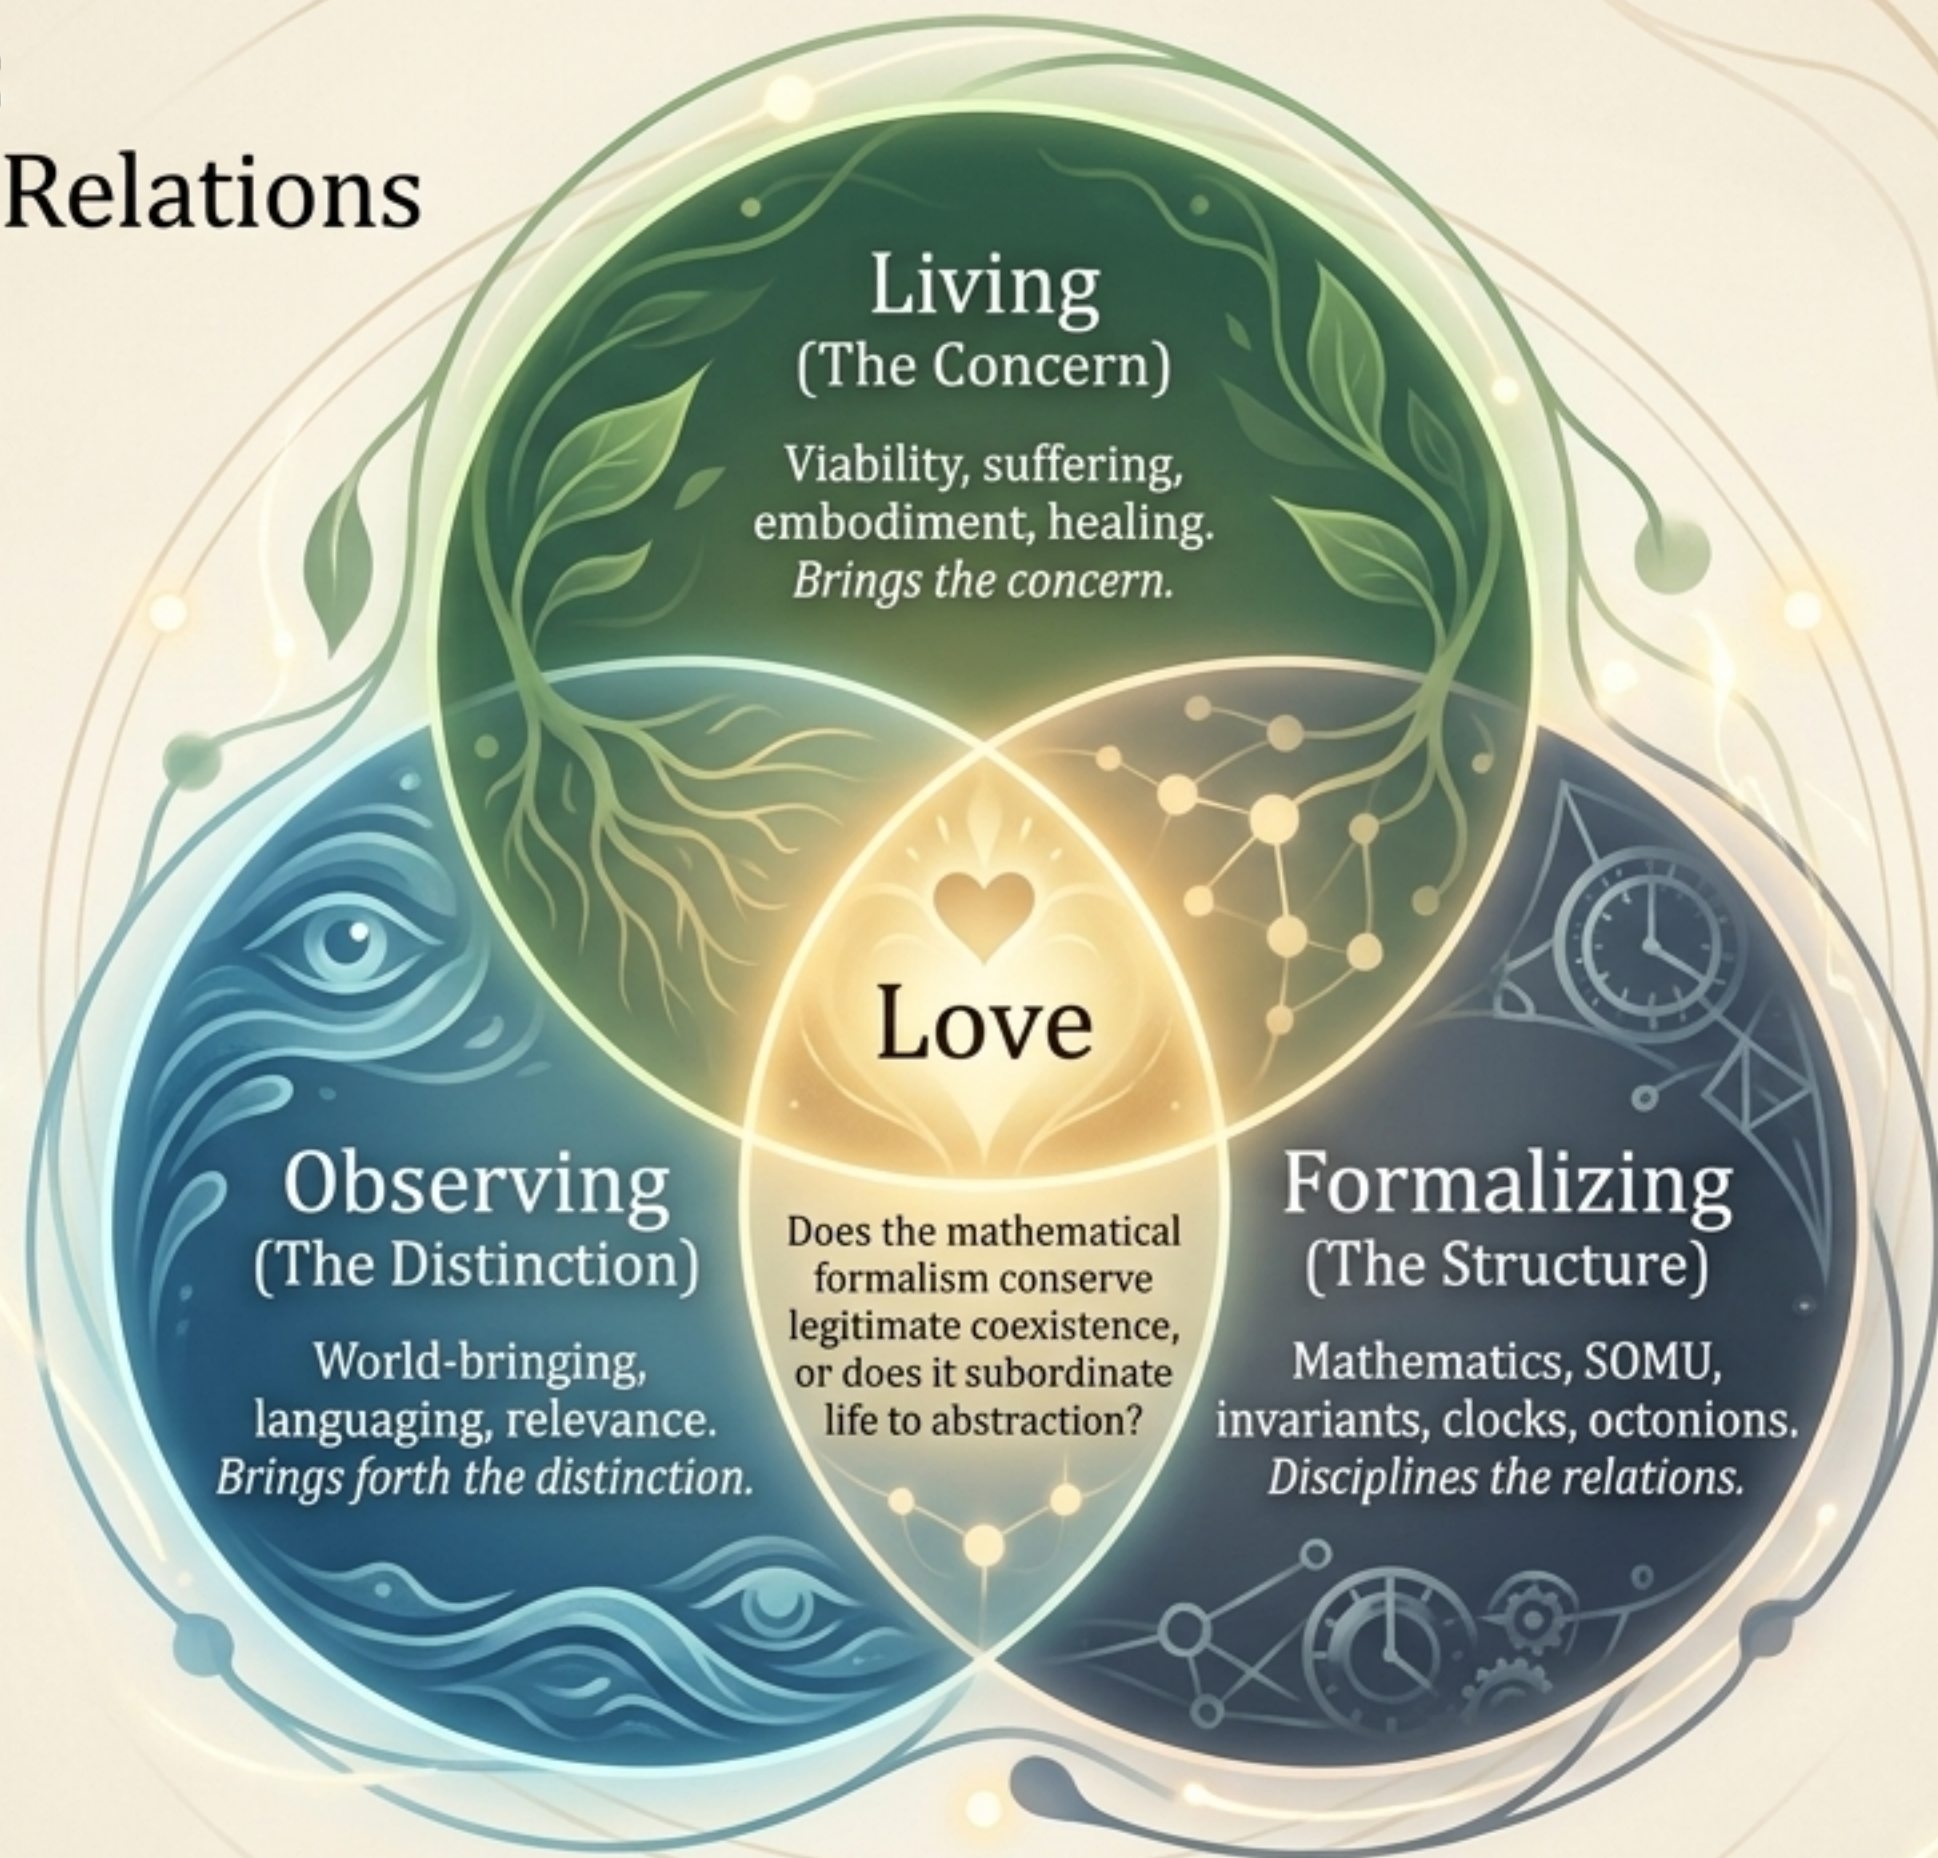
Relations

Living
(The Concern)
Viability, suffering, embodiment, healing.
*Brings the concern.*

Love

Does the mathematical formalism conserve legitimate coexistence, or does it subordinate life to abstraction?

Observing
(The Distinction)
World-bringing, languaging, relevance.
*Brings forth the distinction.*

Formalizing
(The Structure)
Mathematics, SOMU, invariants, clocks, octonions.
*Disciplines the relations.*